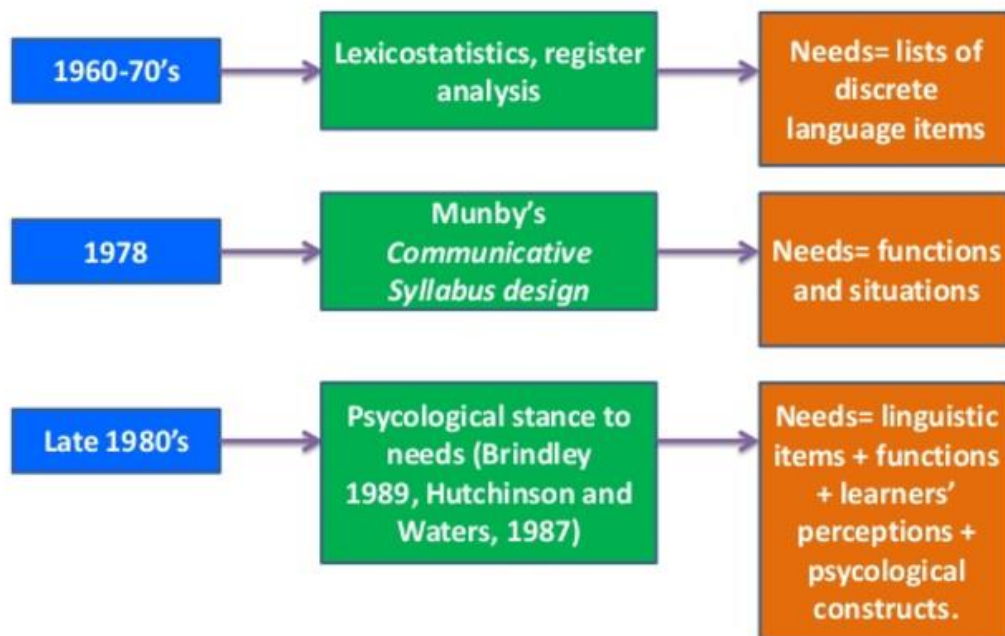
1960-70's

Lexicostatistics, register analysis

Needs= lists of discrete language items

1978

Munby's *Communicative Syllabus design*

Needs= functions and situations

Late 1980's

Psycological stance to needs (Brindley 1989, Hutchinson and Waters, 1987)

Needs= linguistic items + functions + learners' perceptions + psycological constructs.